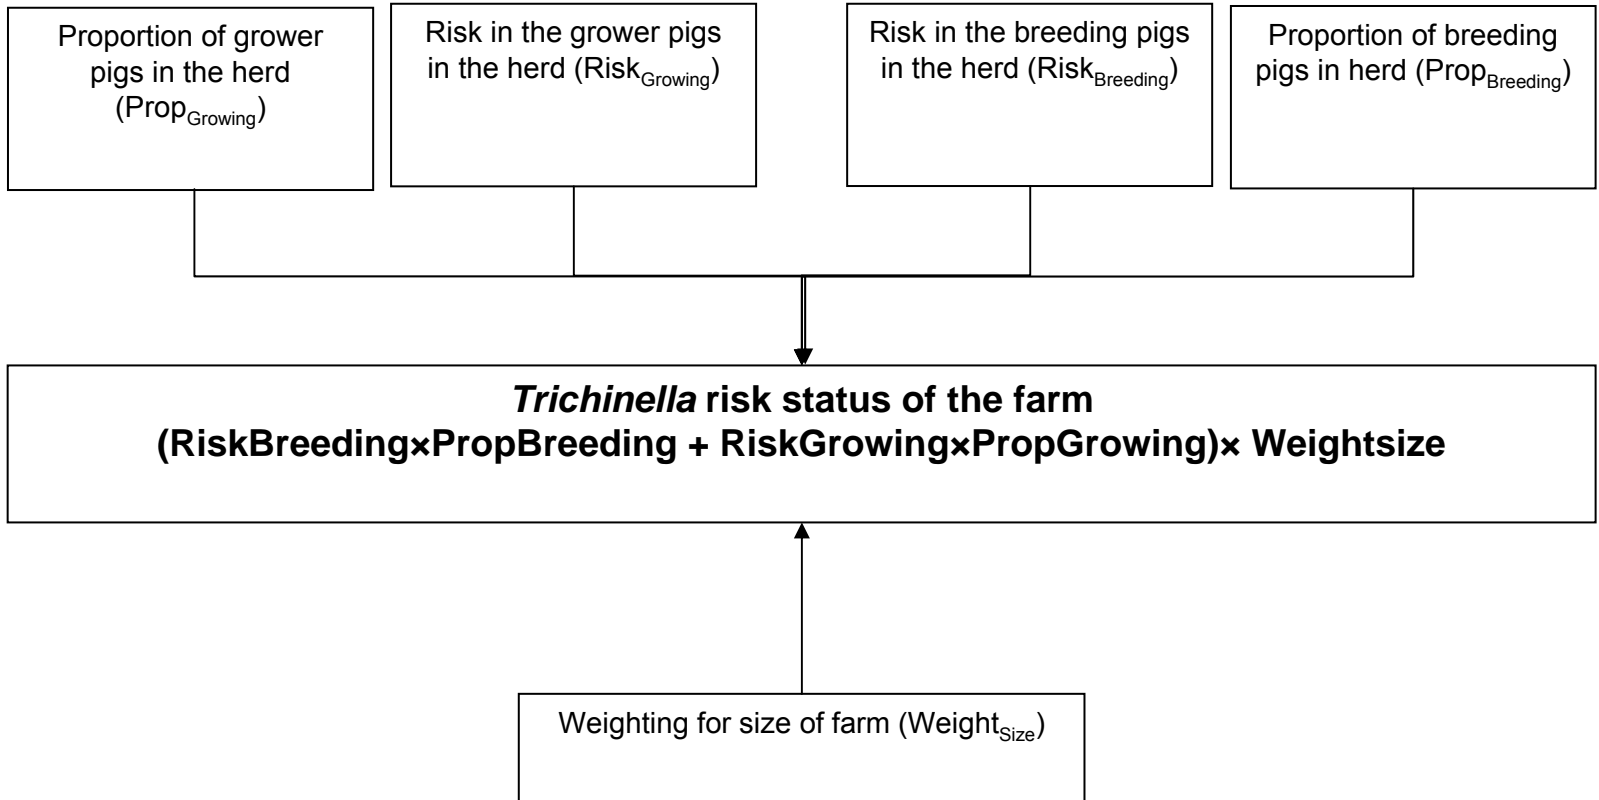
Proportion of grower pigs in the herd ($Prop_{Growing}$)

Risk in the grower pigs in the herd ($Risk_{Growing}$)

Risk in the breeding pigs in the herd ($Risk_{Breeding}$)

Proportion of breeding pigs in herd ($Prop_{Breeding}$)

*Trichinella* risk status of the farm
(RiskBreeding×PropBreeding + RiskGrowing×PropGrowing)× Weightsize

Weighting for size of farm ($Weight_{Size}$)